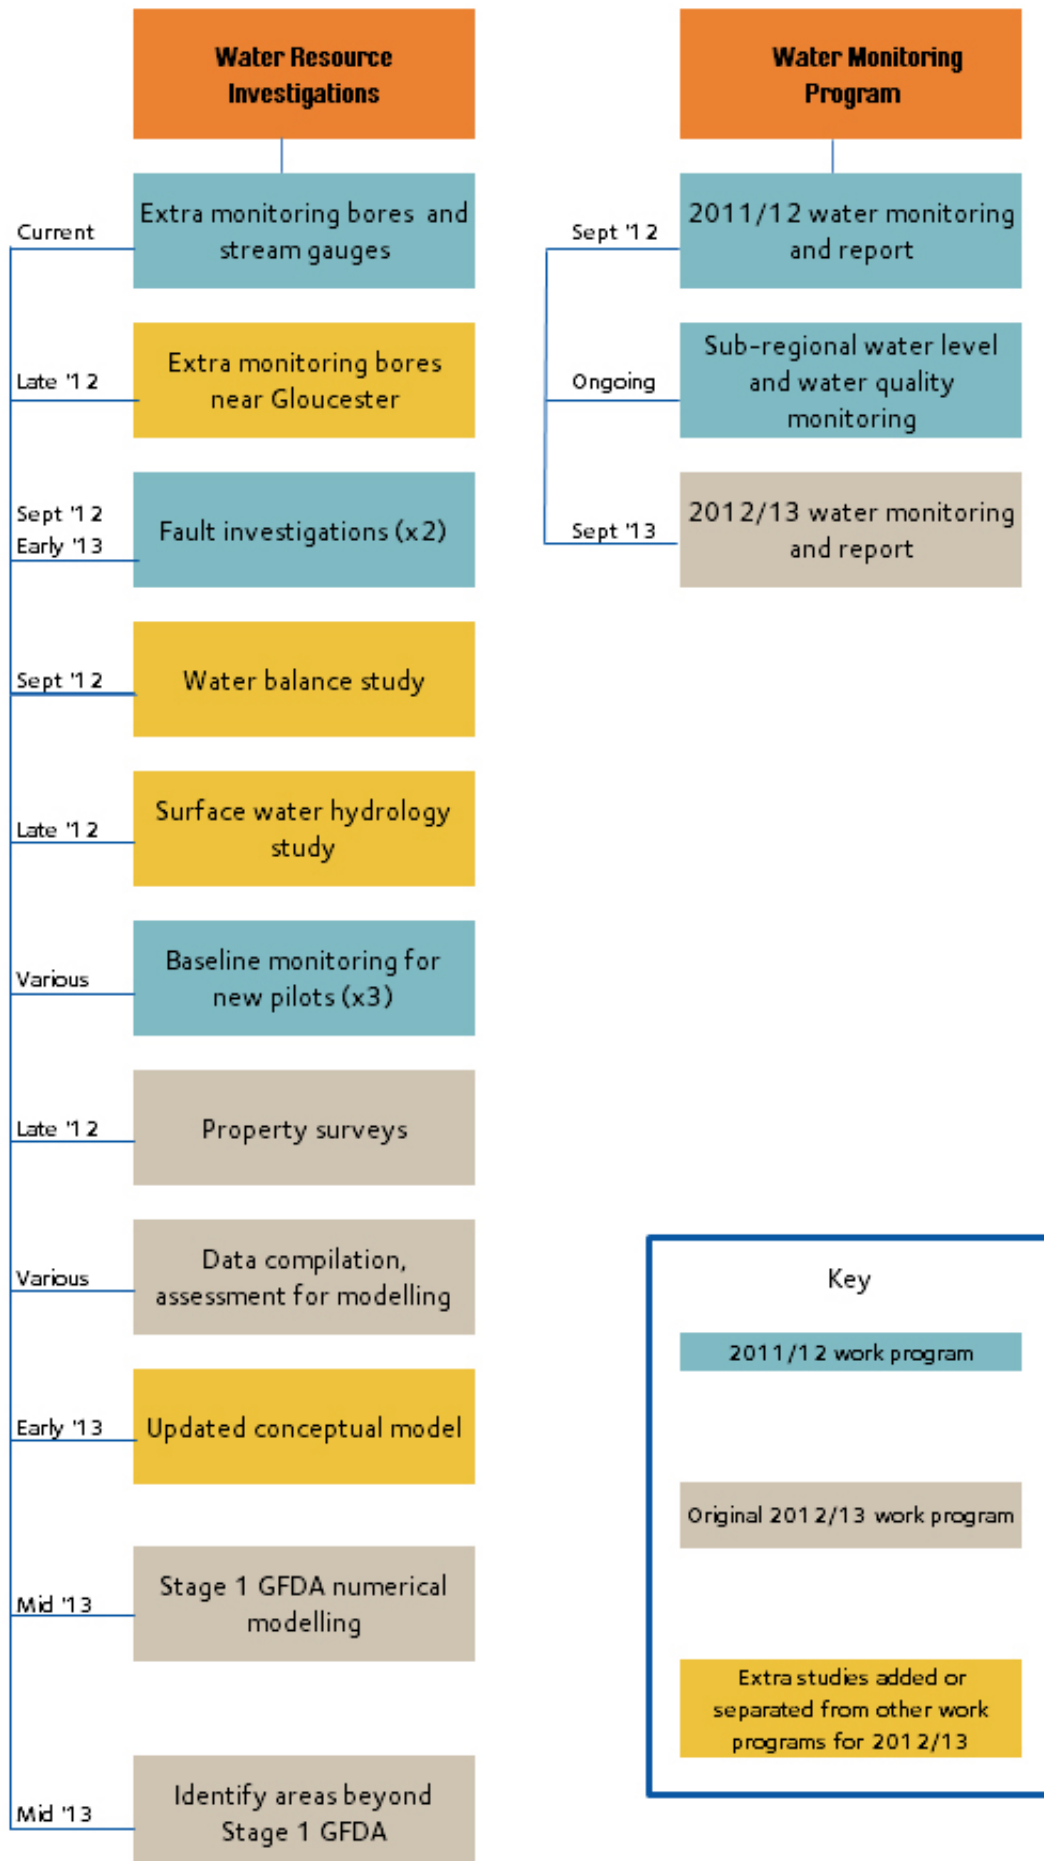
Water Resource Investigations

Current
Extra monitoring bores and stream gauges

Late '12
Extra monitoring bores near Gloucester

Sept '12
Early '13
Fault investigations (x2)

Sept '12
Water balance study

Late '12
Surface water hydrology study

Various
Baseline monitoring for new pilots (x3)

Late '12
Property surveys

Various
Data compilation, assessment for modelling

Early '13
Updated conceptual model

Mid '13
Stage 1 GFDA numerical modelling

Mid '13
Identify areas beyond Stage 1 GFDA

Water Monitoring Program

Sept '12
2011/12 water monitoring and report

Ongoing
Sub-regional water level and water quality monitoring

Sept '13
2012/13 water monitoring and report

Key

2011/12 work program

Original 2012/13 work program

Extra studies added or separated from other work programs for 2012/13